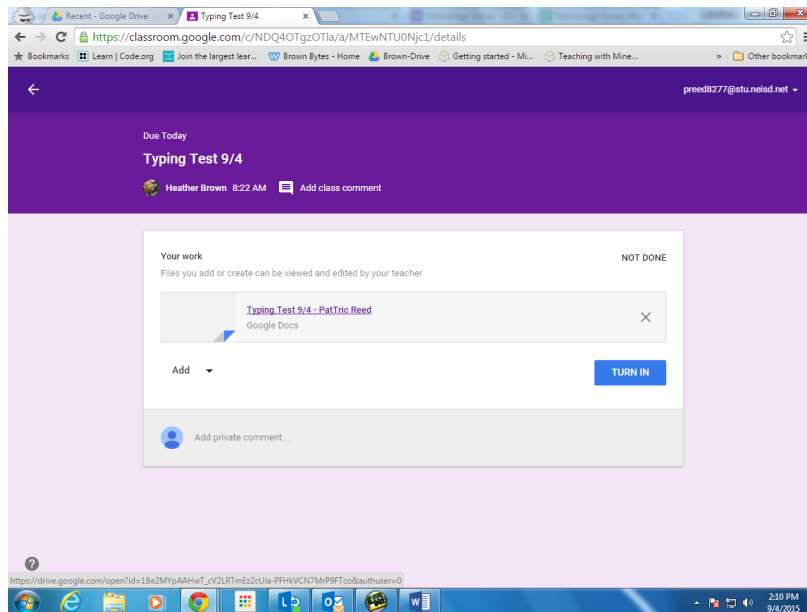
Recent - Google Drive ×
Typing Test 9/4 ×

https://classroom.google.com/c/NDQ4OTgzOTla/a/MTEwNTU0Njc1/details

Bookmarks | Learn | Code.org | Join the largest lear... | Brown Bytes - Home | Brown-Drive | Getting started - Mi... | Teaching with Mine... | » | Other bookmarks

preed8277@stu.neisd.net

Due Today

Typing Test 9/4

Heather Brown 8:22 AM Add class comment

Your work

NOT DONE

Files you add or create can be viewed and edited by your teacher

Typing Test 9/4 - PatTric Reed

Google Docs

Add

TURN IN

Add private comment...

https://drive.google.com/open?id=1Be2MYpAAHwT_cV2LRTmEz2cUla-PFHkVCN7MrP9FTco&authuser=0

2:10 PM
9/4/2015